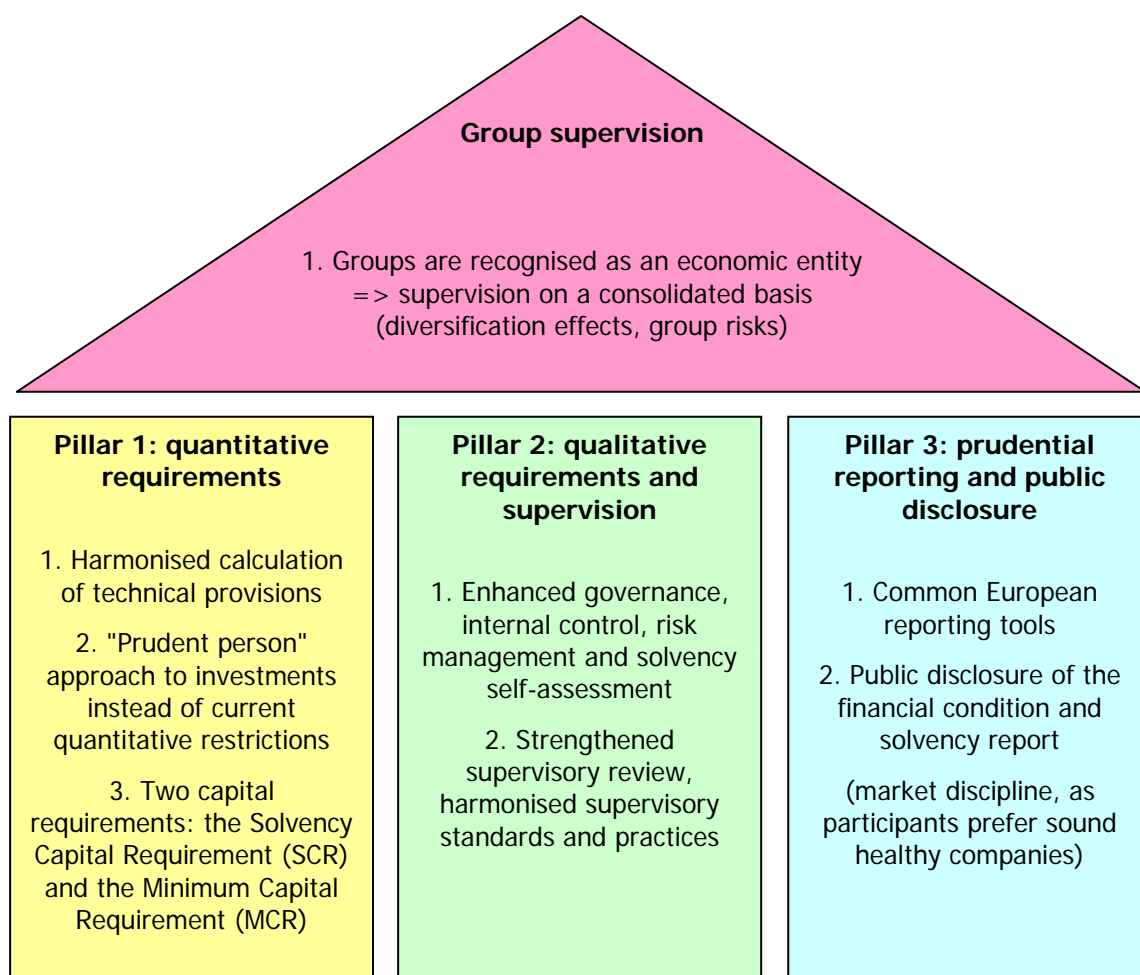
**Group supervision**

1. Groups are recognised as an economic entity => supervision on a consolidated basis (diversification effects, group risks)

**Pillar 1: quantitative requirements**

1. Harmonised calculation of technical provisions

2. "Prudent person" approach to investments instead of current quantitative restrictions

3. Two capital requirements: the Solvency Capital Requirement (SCR) and the Minimum Capital Requirement (MCR)

**Pillar 2: qualitative requirements and supervision**

1. Enhanced governance, internal control, risk management and solvency self-assessment

2. Strengthened supervisory review, harmonised supervisory standards and practices

**Pillar 3: prudential reporting and public disclosure**

1. Common European reporting tools

2. Public disclosure of the financial condition and solvency report

(market discipline, as participants prefer sound healthy companies)